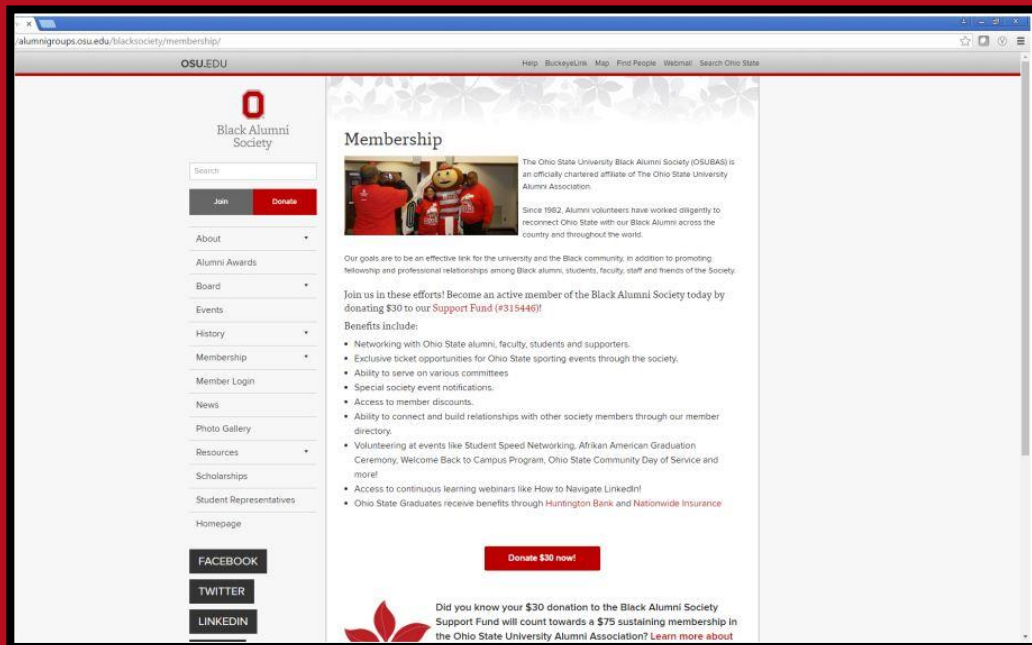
/alumnigroups.osu.edu/blacksociety/membership/

OSU.EDU

Help BuckeyeLink Map Find People Webmail Search Ohio State

O
Black Alumni Society

Search

Join Donate

About
Alumni Awards
Board
Events
History
Membership
Member Login
News
Photo Gallery
Resources
Scholarships
Student Representatives
Homepage

FACEBOOK
TWITTER
LINKEDIN

Membership

The Ohio State University Black Alumni Society (OSUBAS) is an officially chartered affiliate of The Ohio State University Alumni Association.

Since 1982, Alumni volunteers have worked diligently to reconnect Ohio State with our Black Alumni across the country and throughout the world.

Our goals are to be an effective link for the university and the Black community, in addition to promoting fellowship and professional relationships among Black alumni, students, faculty, staff and friends of the Society.

Join us in these efforts! Become an active member of the Black Alumni Society today by donating $30 to our Support Fund (#315446)!

Benefits include:

- Networking with Ohio State alumni, faculty, students and supporters.
- Exclusive ticket opportunities for Ohio State sporting events through the society.
- Ability to serve on various committees
- Special society event notifications.
- Access to member discounts.
- Ability to connect and build relationships with other society members through our member directory.
- Volunteering at events like Student Speed Networking, Afrikan American Graduation Ceremony, Welcome Back to Campus Program, Ohio State Community Day of Service and more!
- Access to continuous learning webinars like How to Navigate LinkedIn!
- Ohio State Graduates receive benefits through Huntington Bank and Nationwide Insurance

Donate $30 now!

Did you know your $30 donation to the Black Alumni Society Support Fund will count towards a $75 sustaining membership in the Ohio State University Alumni Association? Learn more about